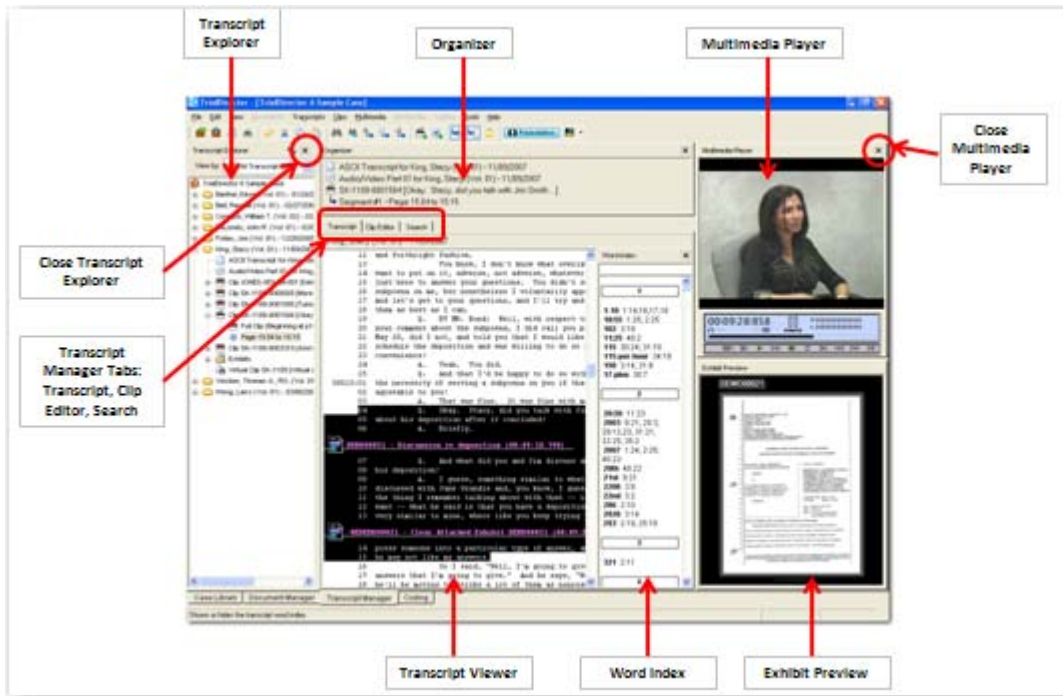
Transcript Explorer

Organizer

Multimedia Player

Close Multimedia Player

Close Transcript Explorer

Transcript Manager Tabs: Transcript, Clip Editor, Search

Transcript Viewer

Word Index

Exhibit Preview

TrialDirector - [TrialDirector 6 Sample Case]

Transcript Explorer

Organizer

ASCII Transcript for King, Stacy (Vol. 01) - 11/09/2007

Audio/Video Part 01 for King, Stacy (Vol. 01) - 11/09/2007

Segment #1 - Page 15:04 to 15:15

Transcript | Clip Editor | Search

Multimedia Player

Exhibit Preview

Case Library | Document Manager | Transcript Manager | Coding